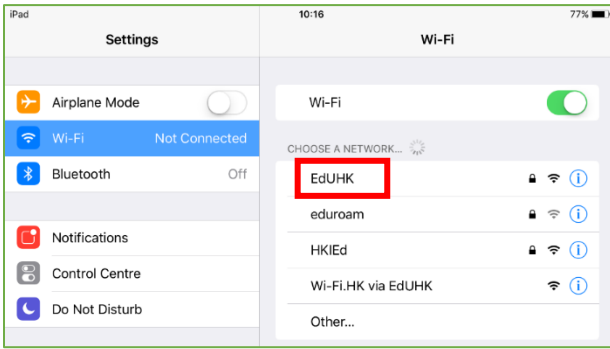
iPad

10:16

77%

Settings

Airplane Mode

Wi-Fi

Not Connected

Bluetooth

Off

Notifications

Control Centre

Do Not Disturb

Wi-Fi

Wi-Fi

CHOOSE A NETWORK...

EdUHK

eduroam

HKIEd

Wi-Fi.HK via EdUHK

Other...